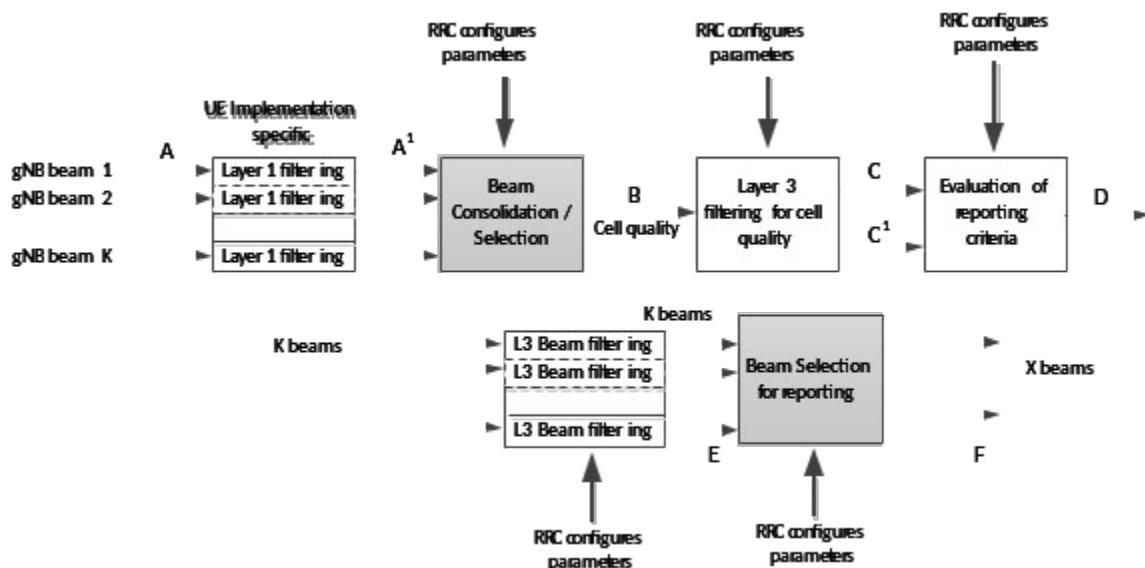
RRC configures parameters

RRC configures parameters

RRC configures parameters

UE Implementation specific

A

A$^1$

gNB beam 1

Layer 1 filter ing

gNB beam 2

Layer 1 filter ing

gNB beam K

Layer 1 filter ing

Beam Consolidation / Selection

B

Cell quality

Layer 3 filtering for cell quality

C

C$^1$

Evaluation of reporting criteria

D

K beams

K beams

L3 Beam filter ing

L3 Beam filter ing

L3 Beam filter ing

Beam Selection for reporting

X beams

E

F

RRC configures parameters

RRC configures parameters